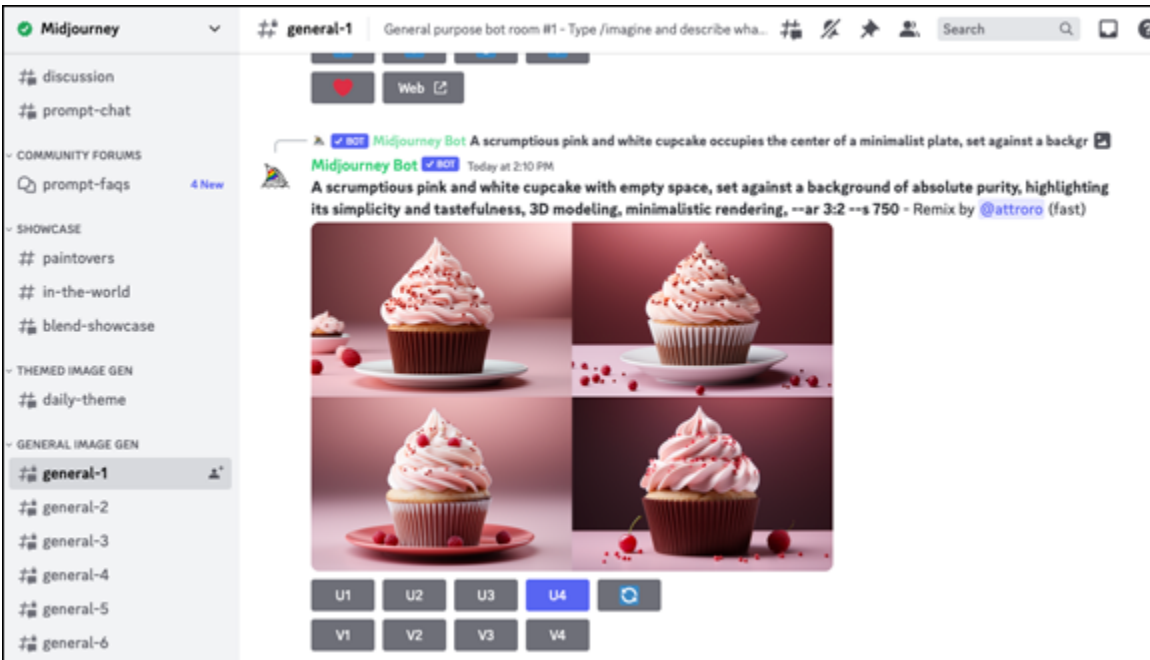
Midjourney

discussion
prompt-chat
COMMUNITY FORUMS
prompt-faqs 4 New
SHOWCASE
paintovers
in-the-world
blend-showcase
THEMED IMAGE GEN
daily-theme
GENERAL IMAGE GEN
general-1
general-2
general-3
general-4
general-5
general-6

general-1 General purpose bot room #1 - Type /imagine and describe wha...

Search

Web

BOT Midjourney Bot A scrumptious pink and white cupcake occupies the center of a minimalist plate, set against a backgr

Midjourney Bot BOT Today at 2:10 PM
A scrumptious pink and white cupcake with empty space, set against a background of absolute purity, highlighting its simplicity and tastefulness, 3D modeling, minimalistic rendering, --ar 3:2 --s 750 - Remix by @attroro (fast)

U1 U2 U3 U4
V1 V2 V3 V4